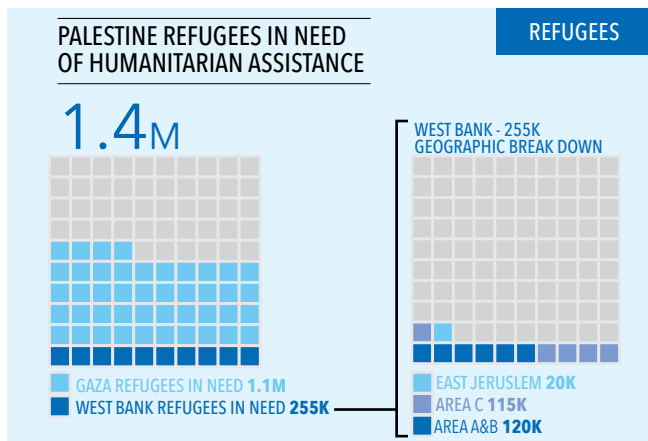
PALESTINE REFUGEES IN NEED OF HUMANITARIAN ASSISTANCE

REFUGEES

1.4M

GAZA REFUGEES IN NEED **1.1M**
WEST BANK REFUGEES IN NEED **255K**

WEST BANK - 255K
GEOGRAPHIC BREAK DOWN

EAST JERUSLEM **20K**
AREA C **115K**
AREA A&B **120K**